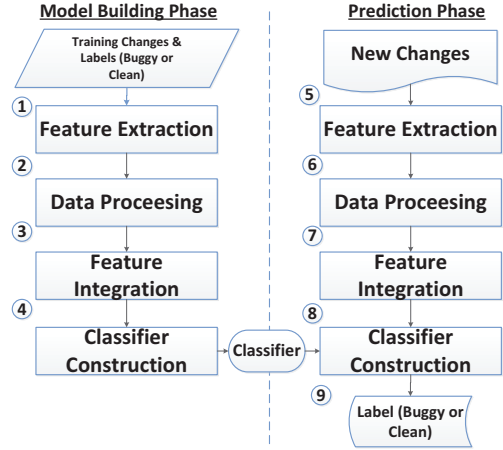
Model Building Phase

Training Changes & Labels (Buggy or Clean)

1 Feature Extraction

2 Data Proceesing

3 Feature Integration

4 Classifier Construction

Classifier

Prediction Phase

New Changes

5 Feature Extraction

6 Data Proceesing

7 Feature Integration

8 Classifier Construction

9 Label (Buggy or Clean)